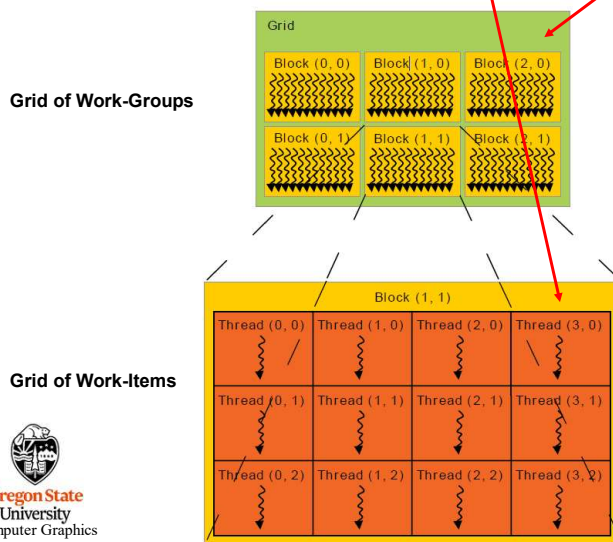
Grid of Work-Groups

Grid

Block (0, 0) Block (1, 0) Block (2, 0)

Block (0, 1) Block (1, 1) Block (2, 1)

Grid of Work-Items

Block (1, 1)

| Thread (0, 0) | Thread (1, 0) | Thread (2, 0) | Thread (3, 0) |
|---|---|---|---|
| Thread (0, 1) | Thread (1, 1) | Thread (2, 1) | Thread (3, 1) |
| Thread (0, 2) | Thread (1, 2) | Thread (2, 2) | Thread (3, 2) |

regon State
University
mputer Graphics